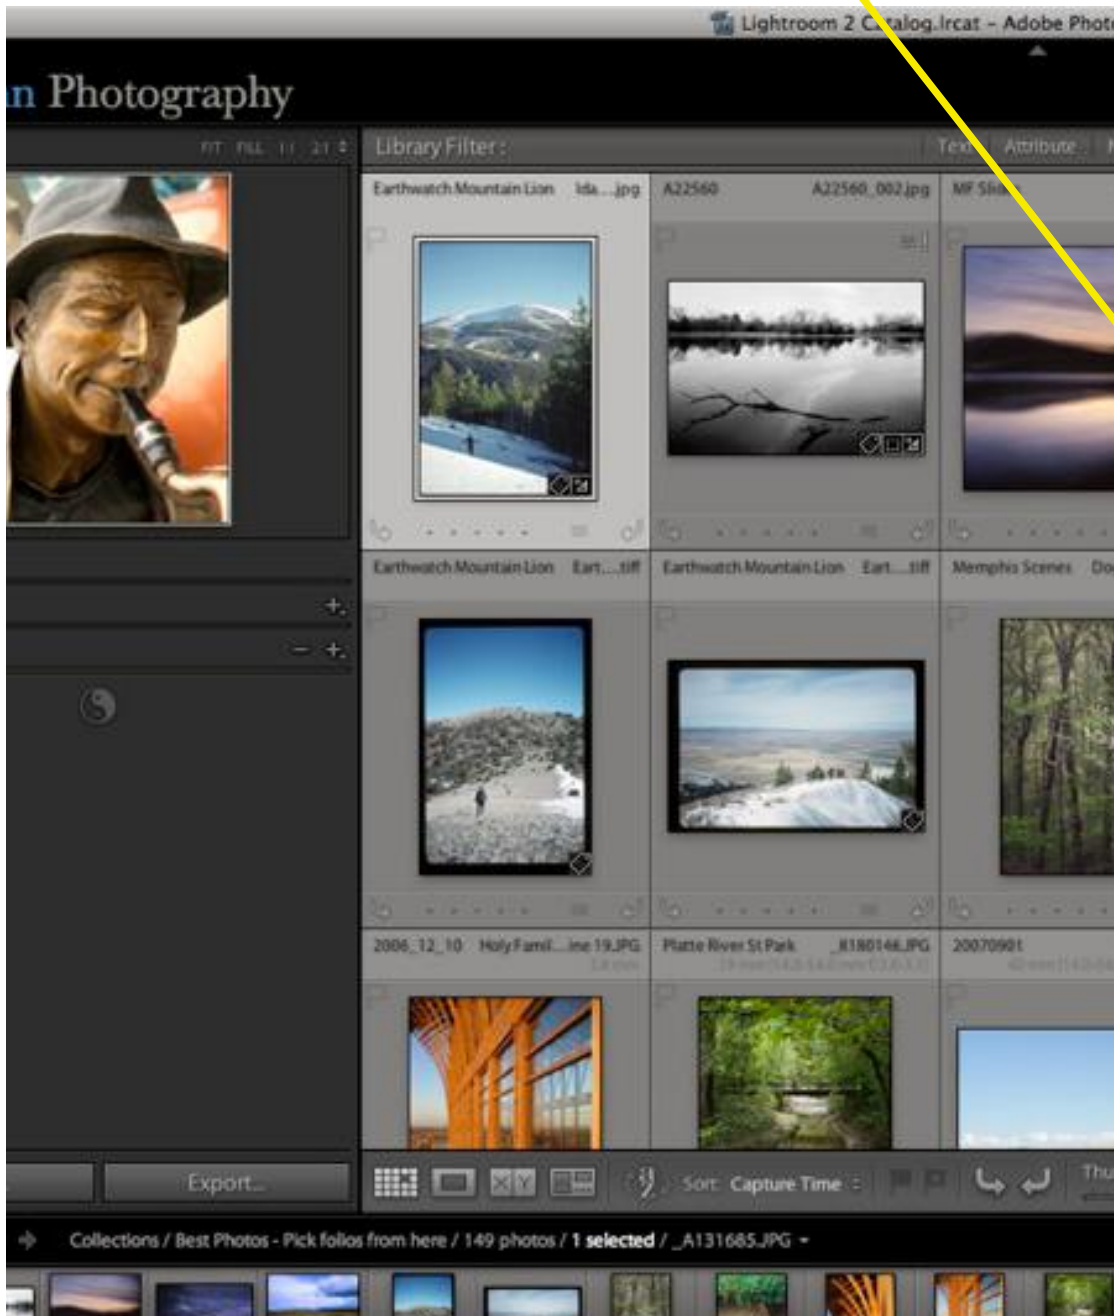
Lightroom 2 Catalog.lrcat - Adobe Phot

n Photography

FIT FILL 1:1 2:1

Library Filter:

Text Attribute

Earthwatch Mountain Lion Ida....jpg

A22560 A22560_002.jpg

MF Sli

Earthwatch Mountain Lion Eart....tiff

Earthwatch Mountain Lion Eart....tiff

Memphis Scenes Do

2006_12_10 Holy Famil....ine 19.JPG

Platte River St Park _8180146.JPG

20070901

Export...

Sort: Capture Time

Thu

Collections / Best Photos - Pick follos from here / 149 photos / 1 selected / _A131685.JPG